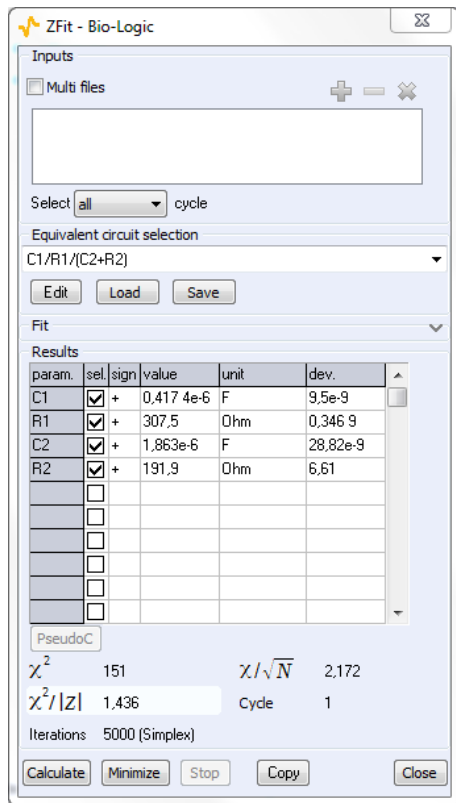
ZFit - Bio-Logic

Inputs

Multi files

Select all cycle

Equivalent circuit selection

C1/R1/(C2+R2)

Edit Load Save

Fit

Results

| param. | sel. | sign | value | unit | dev. |
|---|---|---|---|---|---|
| C1 | ☑ | + | 0,417 4e-6 | F | 9,5e-9 |
| R1 | ☑ | + | 307,5 | Ohm | 0,346 9 |
| C2 | ☑ | + | 1,863e-6 | F | 28,82e-9 |
| R2 | ☑ | + | 191,9 | Ohm | 6,61 |
| | ☐ | | | | |
| | ☐ | | | | |
| | ☐ | | | | |
| | ☐ | | | | |
| | ☐ | | | | |
| | ☐ | | | | |

PseudoC

$\chi^2$ 151 $\chi/\sqrt{N}$ 2,172

$\chi^2/|Z|$ 1,436 Cycle 1

Iterations 5000 (Simplex)

Calculate Minimize Stop Copy Close